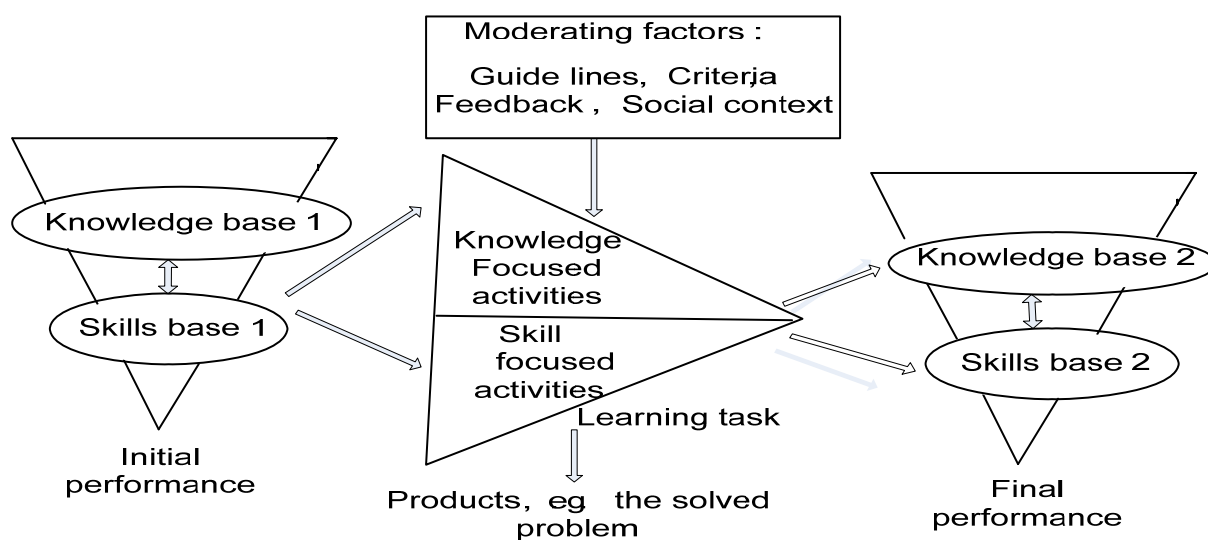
Moderating factors :

Guide lines, Criterja
Feedback , Social context

Knowledge base 1

Skills base 1

Initial performance

Knowledge Focused activities

Skill focused activities

Learning task

Products, eg the solved problem

Knowledge base 2

Skills base 2

Final performance